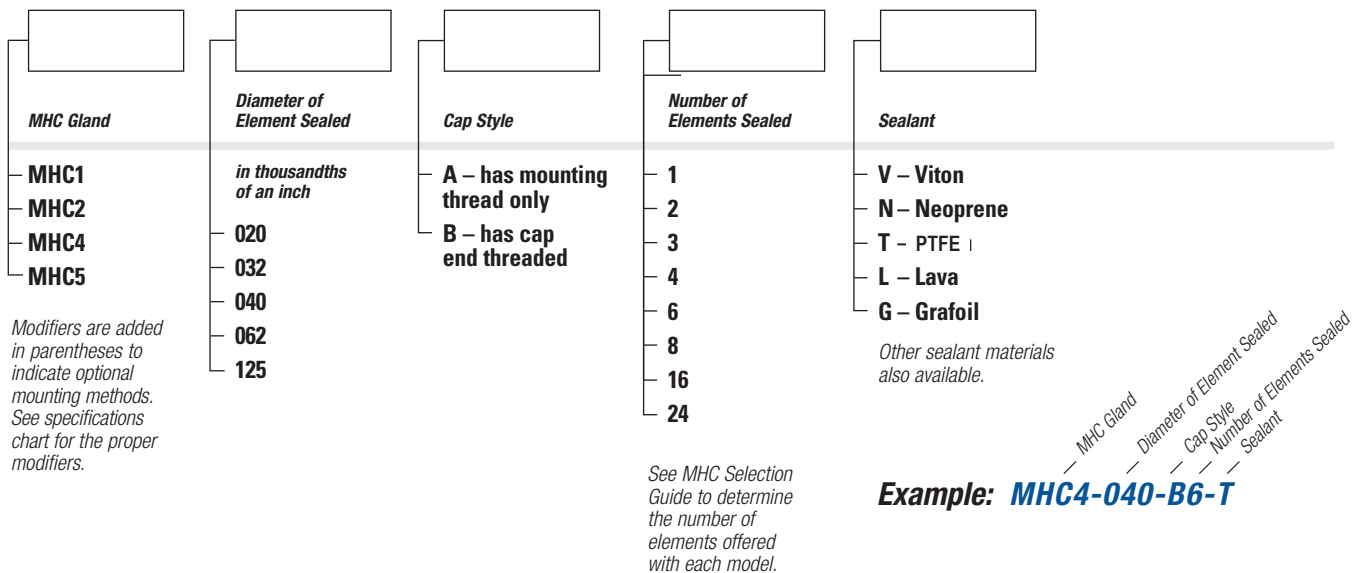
MHC Gland

MHC1
MHC2
MHC4
MHC5

Modifiers are added in parentheses to indicate optional mounting methods. See specifications chart for the proper modifiers.

Diameter of Element Sealed

in thousandths of an inch

020
032
040
062
125

Cap Style

A – has mounting thread only
B – has cap end threaded

Number of Elements Sealed

1
2
3
4
6
8
16
24

See MHC Selection Guide to determine the number of elements offered with each model.

Sealant

V – Viton
N – Neoprene
T – PTFE
L – Lava
G – Grafoil

Other sealant materials also available.

MHC Gland
Diameter of Element Sealed
Cap Style
Number of Elements Sealed
Sealant

Example: MHC4-040-B6-T